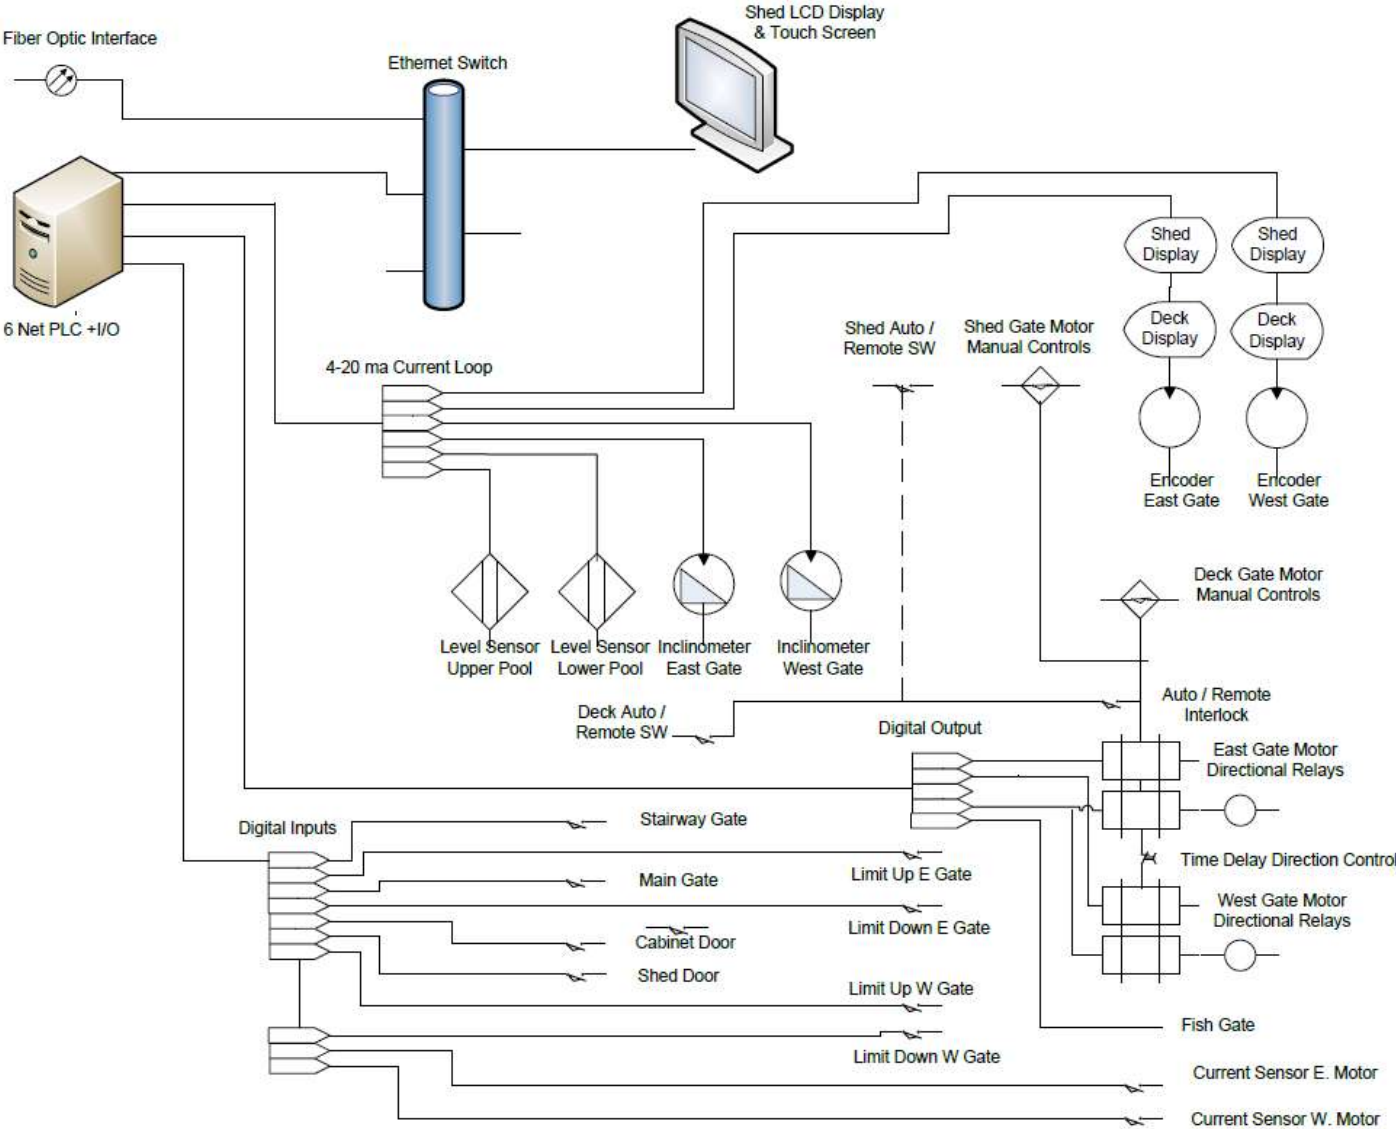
Fiber Optic Interface

Ethernet Switch

Shed LCD Display & Touch Screen

6 Net PLC +I/O

Shed Display

Shed Display

Deck Display

Deck Display

Encoder East Gate

Encoder West Gate

Shed Auto / Remote SW

Shed Gate Motor Manual Controls

4-20 ma Current Loop

Level Sensor Upper Pool

Level Sensor Lower Pool

Inclinometer East Gate

Inclinometer West Gate

Deck Gate Motor Manual Controls

Auto / Remote Interlock

Deck Auto / Remote SW

Digital Output

East Gate Motor Directional Relays

Digital Inputs

Stairway Gate

Time Delay Direction Control

Limit Up E Gate

Main Gate

West Gate Motor Directional Relays

Limit Down E Gate

Cabinet Door

Shed Door

Limit Up W Gate

Fish Gate

Limit Down W Gate

Current Sensor E. Motor

Current Sensor W. Motor